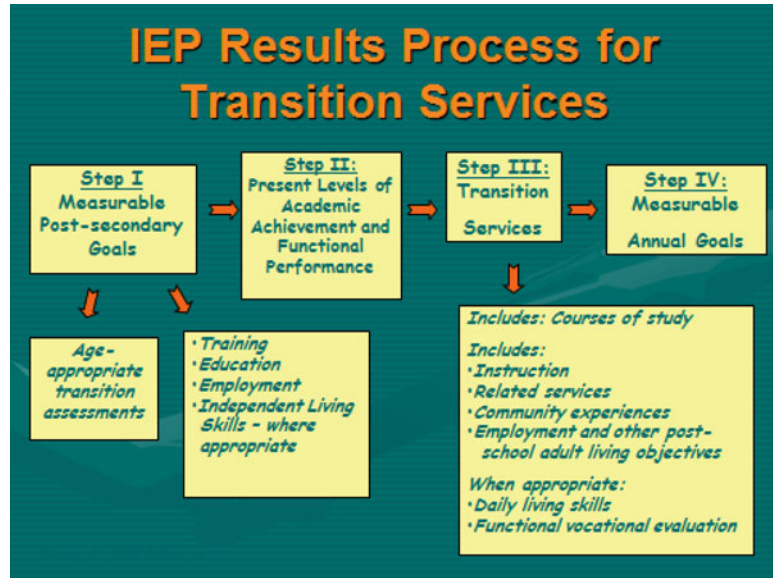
IEP Results Process for Transition Services

Step I
Measurable Post-secondary Goals

Step II:
Present Levels of Academic Achievement and Functional Performance

Step III:
Transition Services

Step IV:
Measurable Annual Goals

Age-appropriate transition assessments

•Training
•Education
•Employment
•Independent Living Skills – where appropriate

Includes: Courses of study

Includes:
•Instruction
•Related services
•Community experiences
•Employment and other post-school adult living objectives

When appropriate:
•Daily living skills
•Functional vocational evaluation